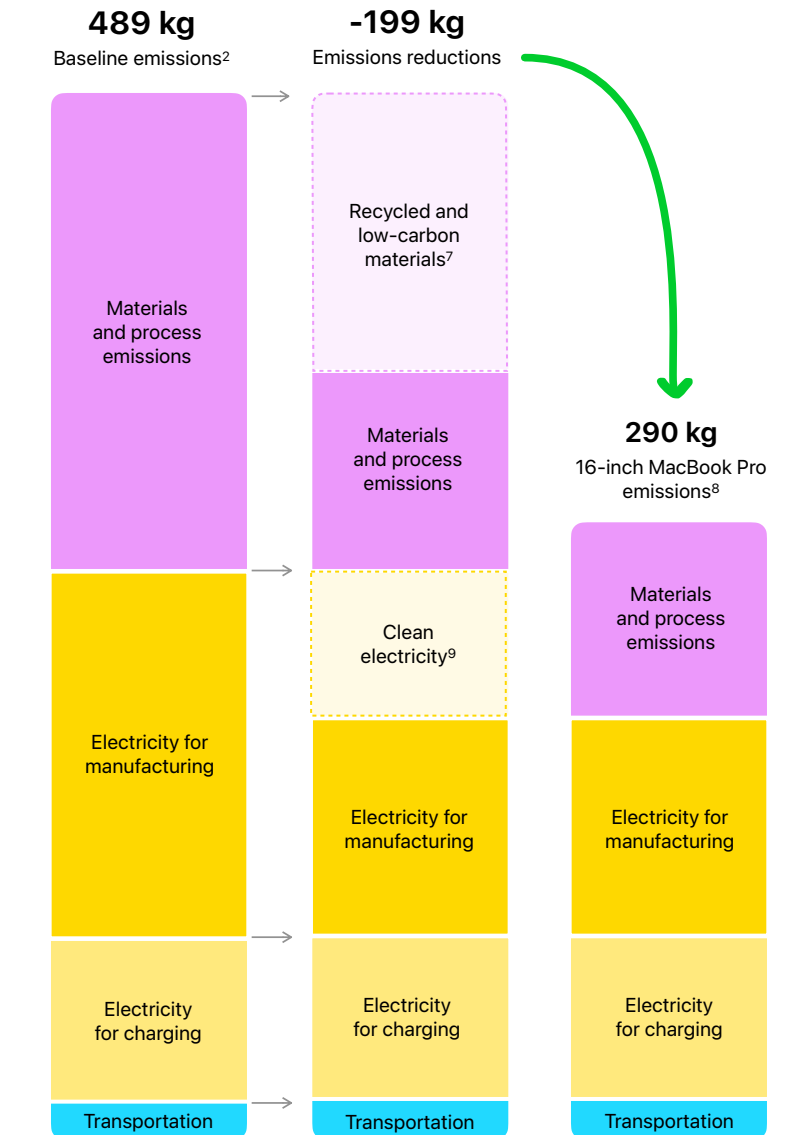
489 kg
Baseline emissions$^2$

-199 kg
Emissions reductions

Materials and process emissions

Electricity for manufacturing

Electricity for charging

Transportation

Recycled and low-carbon materials$^7$

Materials and process emissions

Clean electricity$^9$

Electricity for manufacturing

Electricity for charging

Transportation

290 kg
16-inch MacBook Pro emissions$^8$

Materials and process emissions

Electricity for manufacturing

Electricity for charging

Transportation